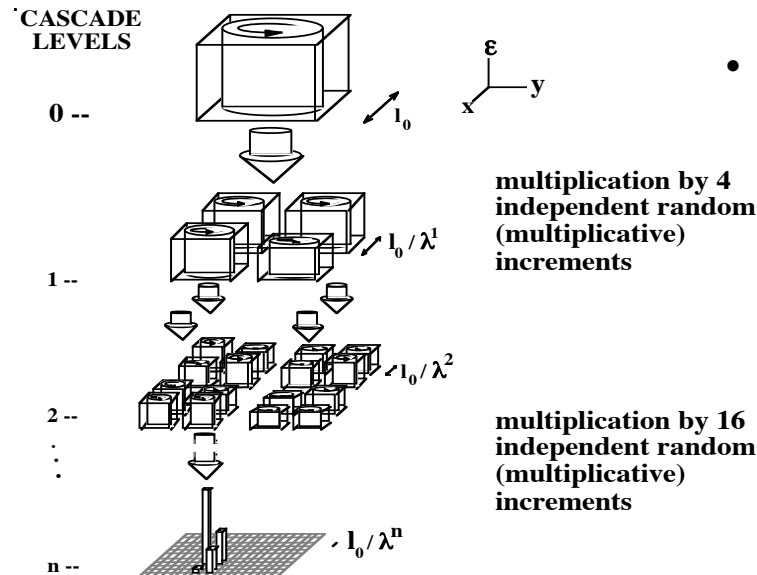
CASCADE LEVELS

0 --

1 --

2 --
.
.
.

n --

$\varepsilon$
x
y

$l_0$

$l_0 / \lambda^1$

$l_0 / \lambda^2$

$l_0 / \lambda^n$

multiplication by 4 independent random (multiplicative) increments

multiplication by 16 independent random (multiplicative) increments